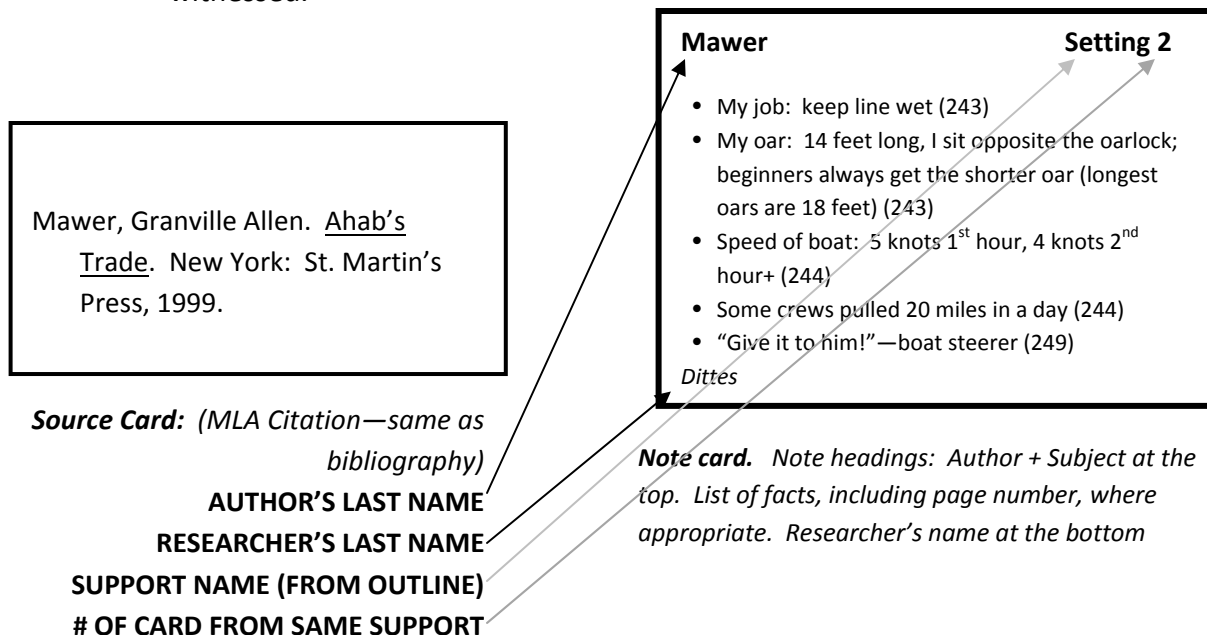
witnessed.

Mawer, Granville Allen. Ahab's Trade. New York: St. Martin's Press, 1999.

Source Card: (MLA Citation—same as bibliography)

AUTHOR'S LAST NAME
RESEARCHER'S LAST NAME
SUPPORT NAME (FROM OUTLINE)
# OF CARD FROM SAME SUPPORT

Mawer Setting 2

- My job: keep line wet (243)
- My oar: 14 feet long, I sit opposite the oarlock; beginners always get the shorter oar (longest oars are 18 feet) (243)
- Speed of boat: 5 knots $1^{st}$ hour, 4 knots $2^{nd}$ hour+ (244)
- Some crews pulled 20 miles in a day (244)
- "Give it to him!"—boat steerer (249)

Dittes

Note card. Note headings: Author + Subject at the top. List of facts, including page number, where appropriate. Researcher's name at the bottom